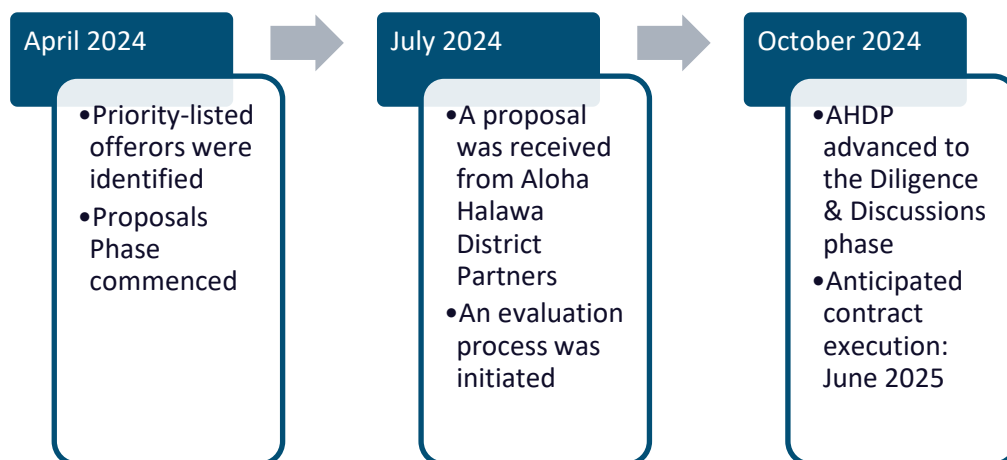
April 2024

•Priority-listed offerors were identified

•Proposals Phase commenced

July 2024

•A proposal was received from Aloha Halawa District Partners

•An evaluation process was initiated

October 2024

•AHDP advanced to the Diligence & Discussions phase

•Anticipated contract execution: June 2025